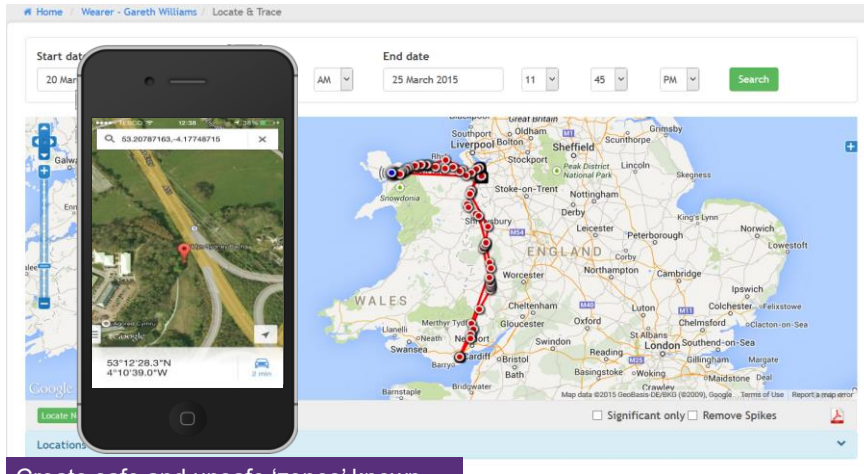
Home / Wearer - Gareth Williams / Locate & Trace

Start dat

20 Mar

AM

End date

25 March 2015

11

45

PM

Search

53.20787163,-4.17748715

12:58

53°12'28.3"N
4°10'39.0"W

2 min

Google

Great Britain
Oldham
Grimsby
Southport
Liverpool
Bolton
Scunthorpe
Sheffield
Stockport
Peak District National Park
Lincoln
Skegness
Stoke-on-Trent
Nottingham
Snowdonia
Derby
Shrewsbury
King's Lynn
Leicester
Norwich
Peterborough
ENGLAND
Lowestoft
Corby
Northampton
Cambridge
Worcester
WALES
Ipswich
Cheltenham
Luton
Colchester
Felixstowe
Gloucester
Chelmsford
Clacton-on-Sea
Merthyr Tydfil
Oxford
Llanelli
Newport
Swindon
St Albans
London
Southend-on-Sea
Swansea
Cardiff
Bristol
Reading
Gillingham
Margate
Barry
Bath
Basingstoke
Woking
Maidstone
Deal
Crawley
Barnstaple
Galw
Google
Map data ©2015 GeoBasis-DE/BKG (©2009), Google Terms of Use Report a map error

Locate N

Significant only
Remove Spikes

Locations

Create safe and unsafe 'zones' known